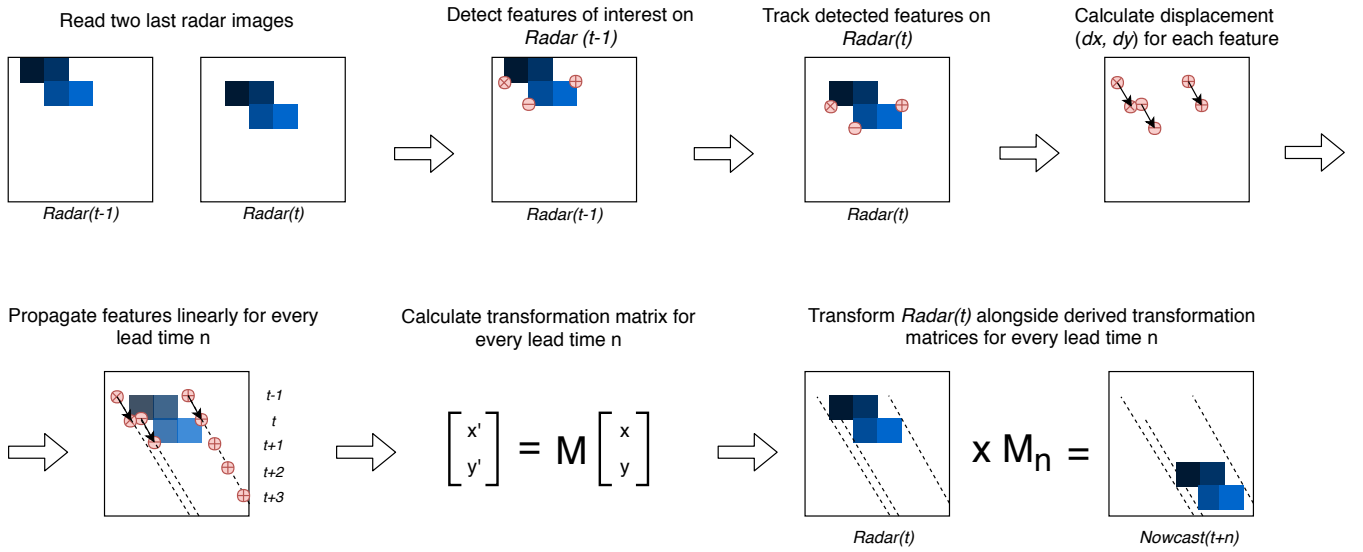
Read two last radar images

Radar(t-1)

Radar(t)

Detect features of interest on Radar (t-1)

Radar(t-1)

Track detected features on Radar(t)

Radar(t)

Calculate displacement (dx, dy) for each feature

Propagate features linearly for every lead time n

t-1

t

t+1

t+2

t+3

Calculate transformation matrix for every lead time n

$\begin{bmatrix} x' \\ y' \end{bmatrix} = M \begin{bmatrix} x \\ y \end{bmatrix}$

Transform Radar(t) alongside derived transformation matrices for every lead time n

$\times M_n =$

Radar(t)

Nowcast(t+n)